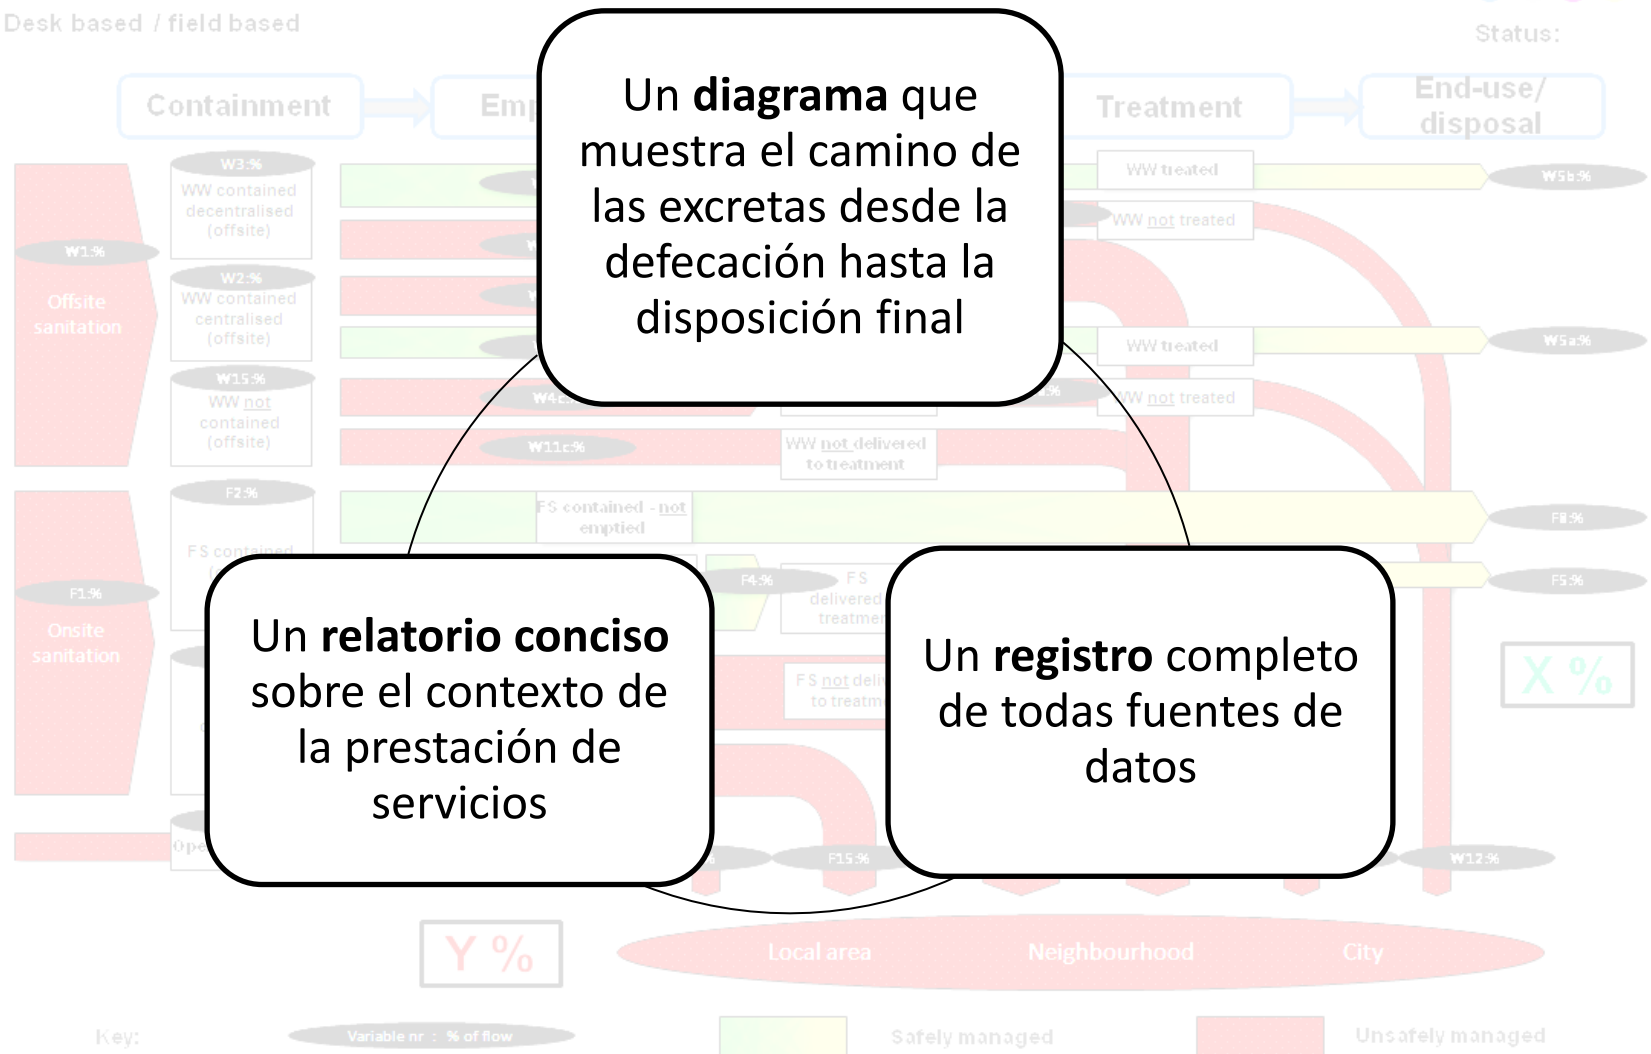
Desk based / field based

Status:

Containment

Emp

Treatment

End-use/ disposal

Un **diagrama** que muestra el camino de las excretas desde la defecación hasta la disposición final

W3:%
WW contained decentralised (offsite)

W1:%

Offsite sanitation

W2:%
WW contained centralised (offsite)

W15:%
WW not contained (offsite)

WW treated

WW not treated

W5b:%

WW treated

W5a:%

WW not treated

W4c:%

W11c:%

WW not delivered to treatment

F2:%

FS contained - not emptied

F8:%

FS contained

F1:%

Onsite sanitation

F4:%

FS delivered treatmen

F5:%

FS not deli to treatm

X %

Un **relatorio conciso** sobre el contexto de la prestación de servicios

Un **registro** completo de todas fuentes de datos

Ope

F15:%

W12:%

Y %

Local area

Neighbourhood

City

Key:

Variable nr : % of flow

Safely managed

Unsafely managed